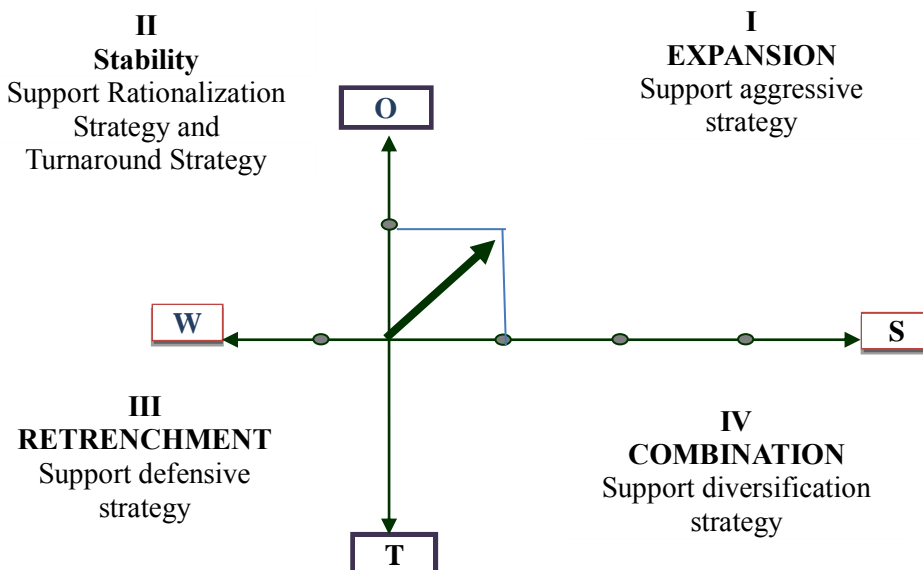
II
Stability
Support Rationalization Strategy and Turnaround Strategy

I
EXPANSION
Support aggressive strategy

O

W

S

III
RETRENCHMENT
Support defensive strategy

IV
COMBINATION
Support diversification strategy

T